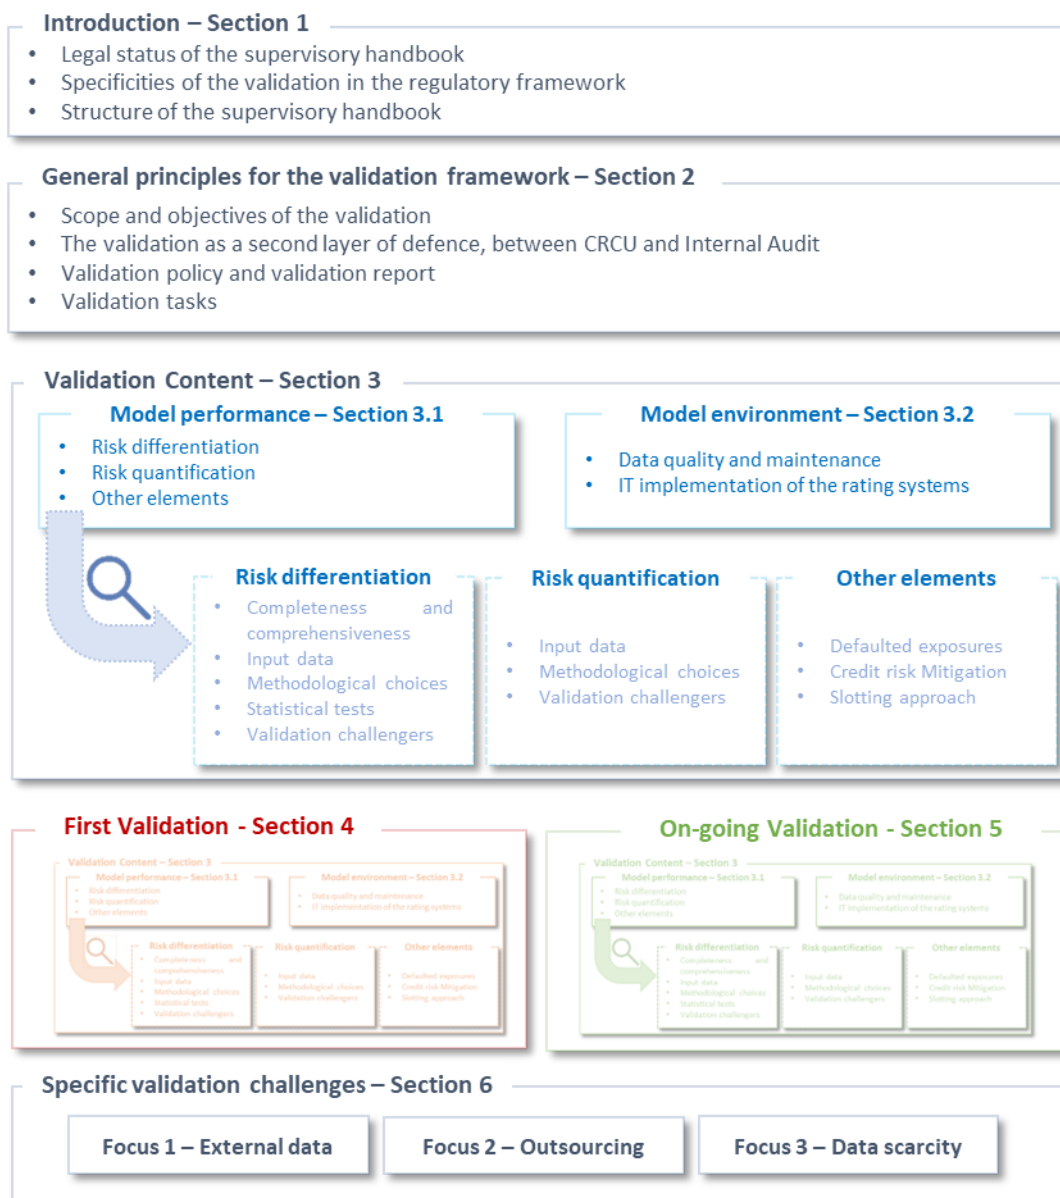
Introduction – Section 1

- Legal status of the supervisory handbook
- Specificities of the validation in the regulatory framework
- Structure of the supervisory handbook

General principles for the validation framework – Section 2

- Scope and objectives of the validation
- The validation as a second layer of defence, between CRCU and Internal Audit
- Validation policy and validation report
- Validation tasks

Validation Content – Section 3

Model performance – Section 3.1

- Risk differentiation
- Risk quantification
- Other elements

Model environment – Section 3.2

- Data quality and maintenance
- IT implementation of the rating systems

Risk differentiation

- Completeness and comprehensiveness
- Input data
- Methodological choices
- Statistical tests
- Validation challengers

Risk quantification

- Input data
- Methodological choices
- Validation challengers

Other elements

- Defaulted exposures
- Credit risk Mitigation
- Slotting approach

First Validation - Section 4

Validation Content – Section 3
Model performance – Section 3.1
- Risk differentiation
- Risk quantification
- Other elements
Model environment – Section 3.2
- Data quality and maintenance
- IT implementation of the rating systems
Risk differentiation
- Completeness and comprehensiveness
- Input data
- Methodological choices
- Statistical tests
- Validation challengers
Risk quantification
- Input data
- Methodological choices
- Validation challengers
Other elements
- Defaulted exposures
- Credit risk Mitigation
- Slotting approach

On-going Validation - Section 5

Validation Content – Section 3
Model performance – Section 3.1
- Risk differentiation
- Risk quantification
- Other elements
Model environment – Section 3.2
- Data quality and maintenance
- IT implementation of the rating systems
Risk differentiation
- Completeness and comprehensiveness
- Input data
- Methodological choices
- Statistical tests
- Validation challengers
Risk quantification
- Input data
- Methodological choices
- Validation challengers
Other elements
- Defaulted exposures
- Credit risk Mitigation
- Slotting approach

Specific validation challenges – Section 6

Focus 1 – External data

Focus 2 – Outsourcing

Focus 3 – Data scarcity